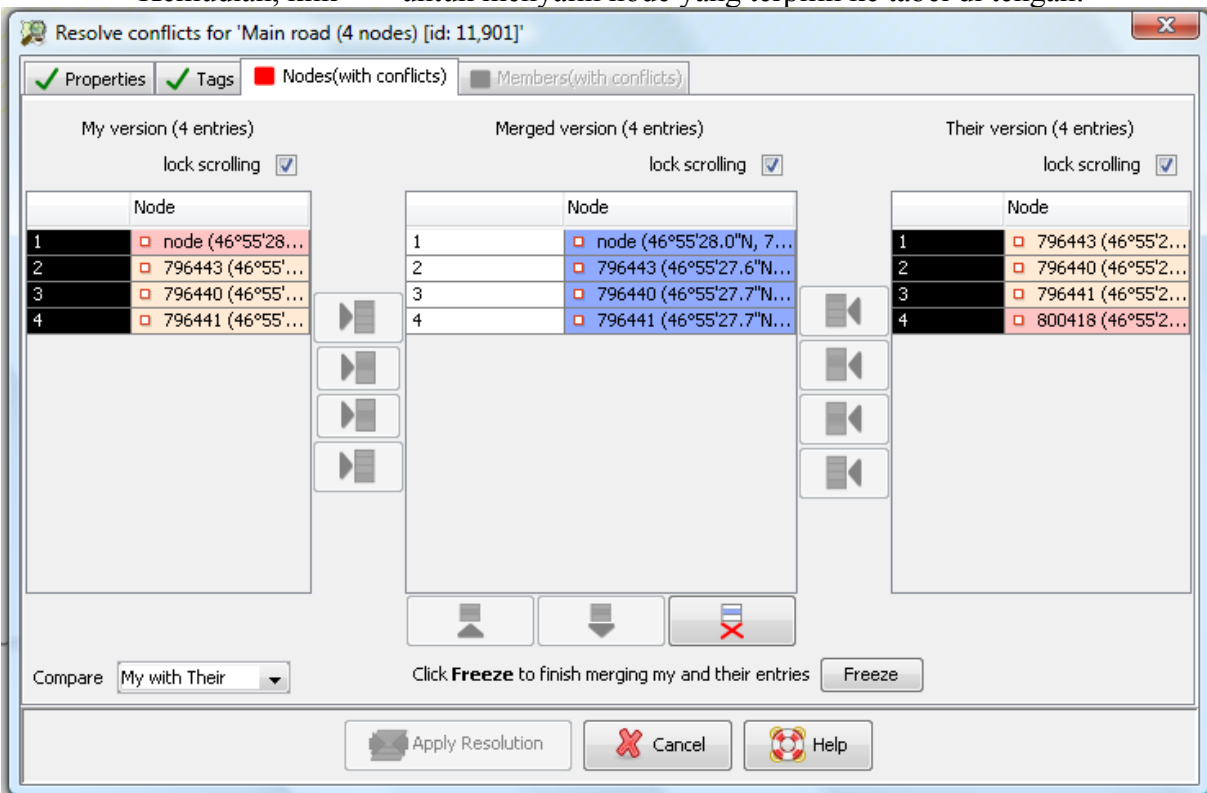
Resolve conflicts for 'Main road (4 nodes) [id: 11,901]'

Properties | Tags | Nodes(with conflicts) | Members(with conflicts)

My version (4 entries)

lock scrolling

| | Node |
|---|---|
| 1 | node (46°55'28... |
| 2 | 796443 (46°55'... |
| 3 | 796440 (46°55'... |
| 4 | 796441 (46°55'... |

Merged version (4 entries)

lock scrolling

| | Node |
|---|---|
| 1 | node (46°55'28.0"N, 7... |
| 2 | 796443 (46°55'27.6"N... |
| 3 | 796440 (46°55'27.7"N... |
| 4 | 796441 (46°55'27.7"N... |

Their version (4 entries)

lock scrolling

| | Node |
|---|---|
| 1 | 796443 (46°55'2... |
| 2 | 796440 (46°55'2... |
| 3 | 796441 (46°55'2... |
| 4 | 800418 (46°55'2... |

Compare My with Their

Click **Freeze** to finish merging my and their entries Freeze

Apply Resolution Cancel Help